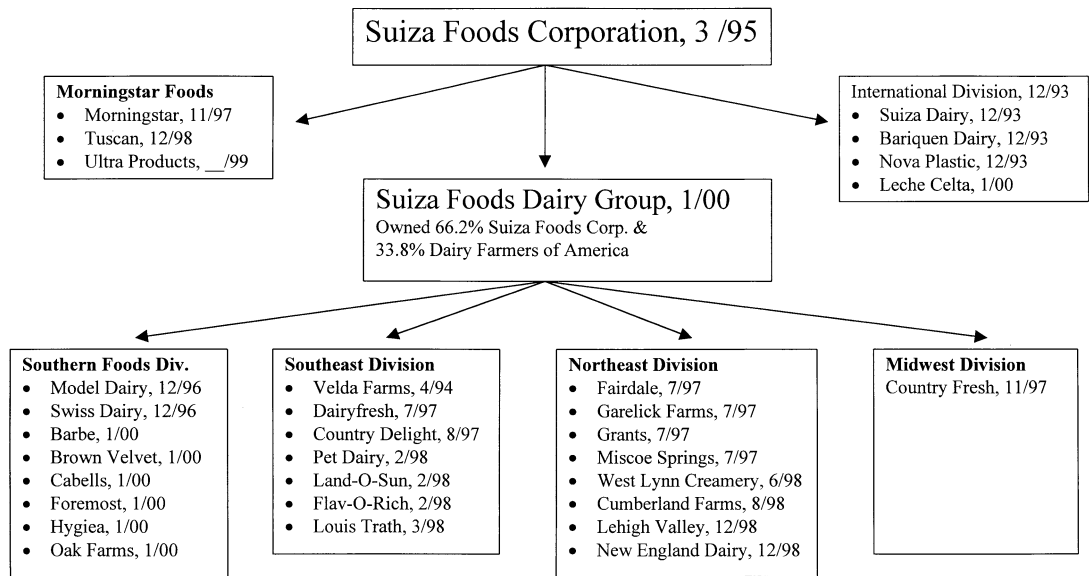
Suiza Foods Corporation, 3 /95

Morningstar Foods
- Morningstar, 11/97
- Tuscan, 12/98
- Ultra Products, __/99

International Division, 12/93
- Suiza Dairy, 12/93
- Bariquen Dairy, 12/93
- Nova Plastic, 12/93
- Leche Celta, 1/00

Suiza Foods Dairy Group, 1/00
Owned 66.2% Suiza Foods Corp. & 33.8% Dairy Farmers of America

Southern Foods Div.
- Model Dairy, 12/96
- Swiss Dairy, 12/96
- Barbe, 1/00
- Brown Velvet, 1/00
- Cabells, 1/00
- Foremost, 1/00
- Hygiea, 1/00
- Oak Farms, 1/00

Southeast Division
- Velda Farms, 4/94
- Dairyfresh, 7/97
- Country Delight, 8/97
- Pet Dairy, 2/98
- Land-O-Sun, 2/98
- Flav-O-Rich, 2/98
- Louis Trath, 3/98

Northeast Division
- Fairdale, 7/97
- Garelick Farms, 7/97
- Grants, 7/97
- Miscoe Springs, 7/97
- West Lynn Creamery, 6/98
- Cumberland Farms, 8/98
- Lehigh Valley, 12/98
- New England Dairy, 12/98

Midwest Division
Country Fresh, 11/97